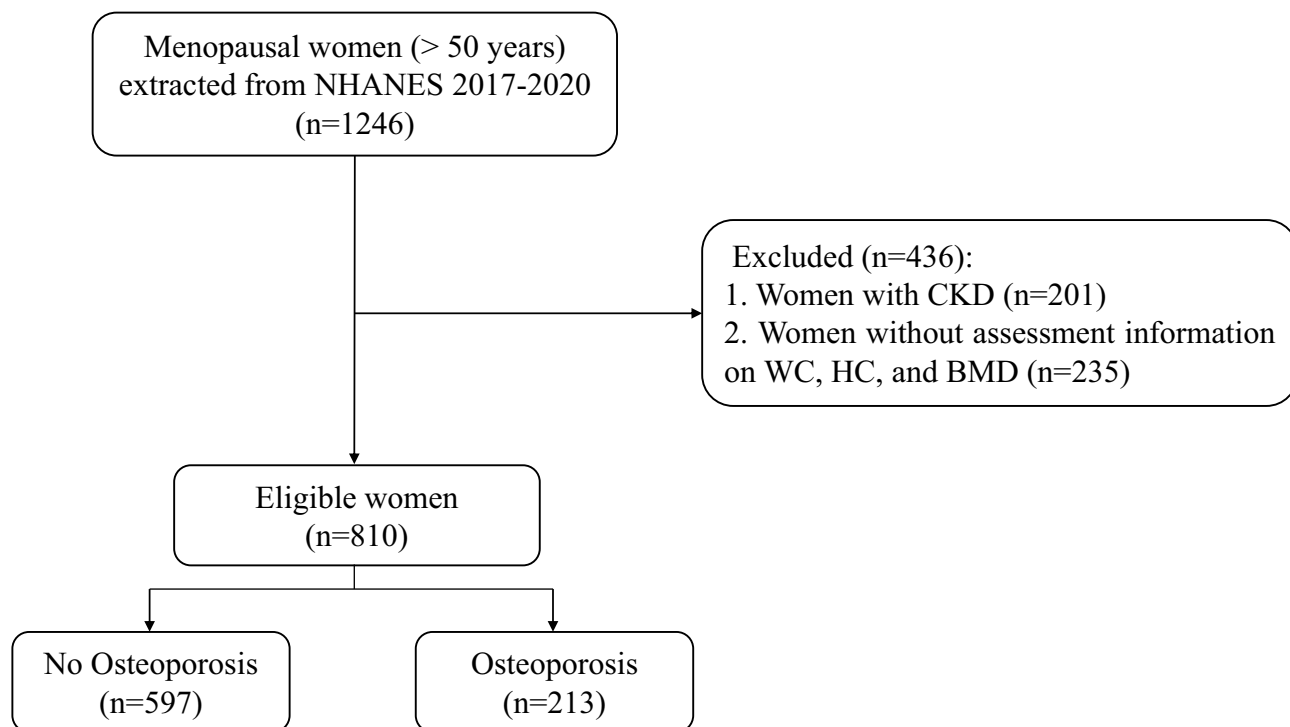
Menopausal women (> 50 years) extracted from NHANES 2017-2020 (n=1246)

Excluded (n=436):
1. Women with CKD (n=201)
2. Women without assessment information on WC, HC, and BMD (n=235)

Eligible women (n=810)

No Osteoporosis (n=597)

Osteoporosis (n=213)